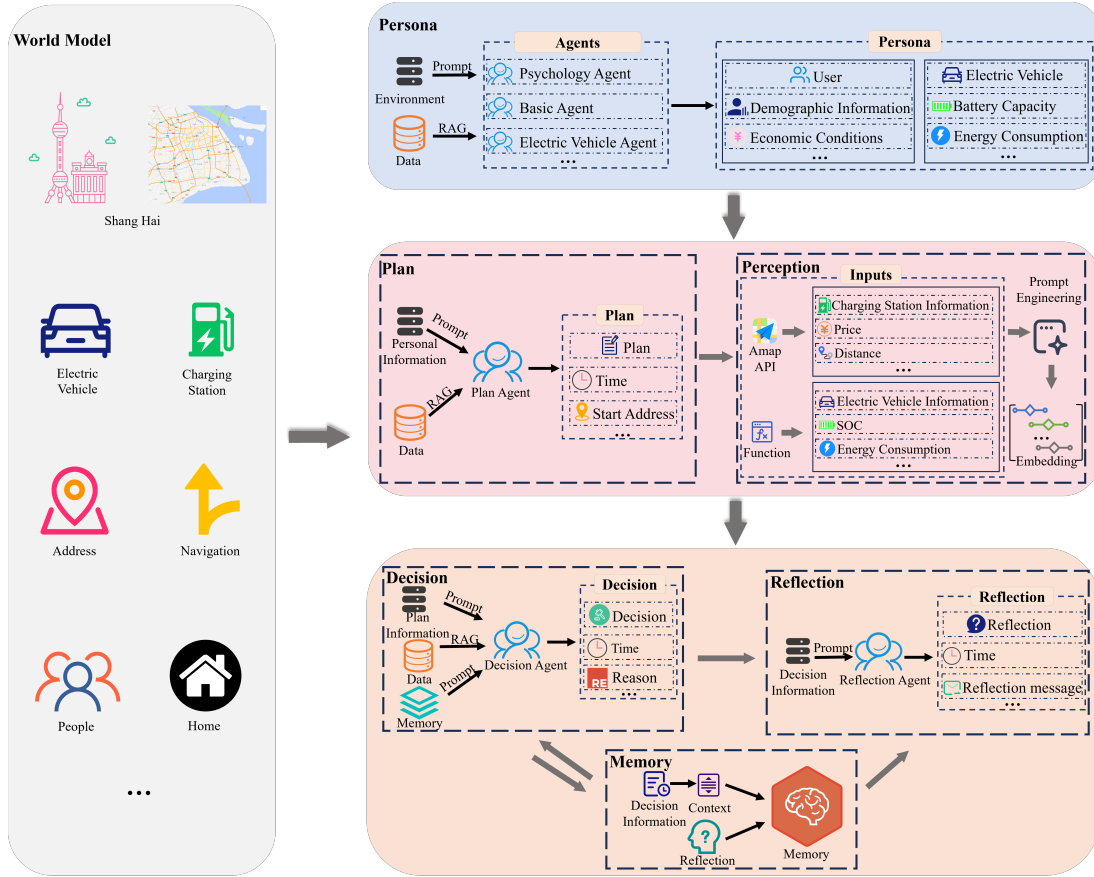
World Model

Shang Hai

Electric Vehicle

Charging Station

Address

Navigation

People

Home

...

Persona

Environment

Prompt

Data

RAG

Agents

Psychology Agent

Basic Agent

Electric Vehicle Agent

...

Persona

User

Demographic Information

Economic Conditions

...

Electric Vehicle

Battery Capacity

Energy Consumption

...

Plan

Personal Information

Prompt

Data

RAG

Plan Agent

Plan

Plan

Time

Start Address

...

Perception

Inputs

Amap API

Charging Station Information

Price

Distance

...

Function

Electric Vehicle Information

SOC

Energy Consumption

...

Prompt Engineering

...

Embedding

Decision

Plan Information

Prompt

Data

RAG

Memory

Prompt

Decision Agent

Decision

Decision

Time

RE Reason

Reflection

Decision Information

Prompt

Reflection Agent

Reflection

Reflection

Time

Reflection message

...

Memory

Decision Information

Context

Reflection

Memory